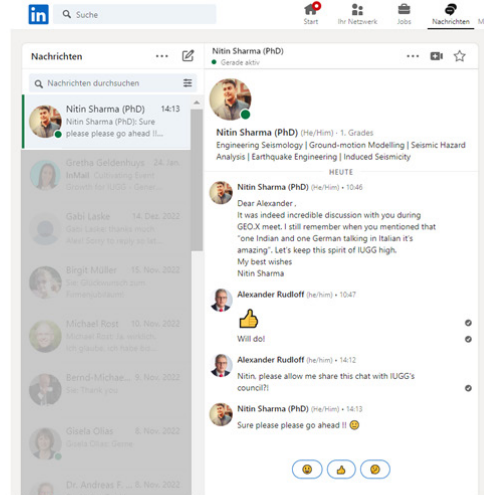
Suche

Start Ihr Netzwerk Jobs Nachrichten M

Nachrichten

Nachrichten durchsuchen

Nitin Sharma (PhD) 14:13
Nitin Sharma (PhD): Sure please please go ahead !!

Gretha Geldenhuys 24. Jan.
InMail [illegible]

Gabi Laske 14. Dez. 2022
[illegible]

Birgit Müller 15. Nov. 2022
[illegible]

Michael Rost 10. Nov. 2022
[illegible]

Bernd-Michae... 9. Nov. 2022
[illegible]

Gisela Ollas 15. Nov. 2022
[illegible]

Dr. Andreas F... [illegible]

Nitin Sharma (PhD)
Gerade aktiv

Nitin Sharma (PhD) (He/Him) · 1. Grades
Engineering Seismology | Ground-motion Modelling | Seismic Hazard Analysis | Earthquake Engineering | Induced Seismicity

HEUTE

Nitin Sharma (PhD) (He/Him) • 10:46
Dear Alexander ,
It was indeed incredible discussion with you during GEO.X meet. I still remember when you mentioned that "one Indian and one German talking in Italian it's amazing". Let's keep this spirit of IUGG high.
My best wishes
Nitin Sharma

Alexander Rudloff (he/him) • 10:47
Will do!

Alexander Rudloff (he/him) • 14:12
Nitin, please allow me share this chat with IUGG's council?!

Nitin Sharma (PhD) (He/Him) • 14:13
Sure please please go ahead !!